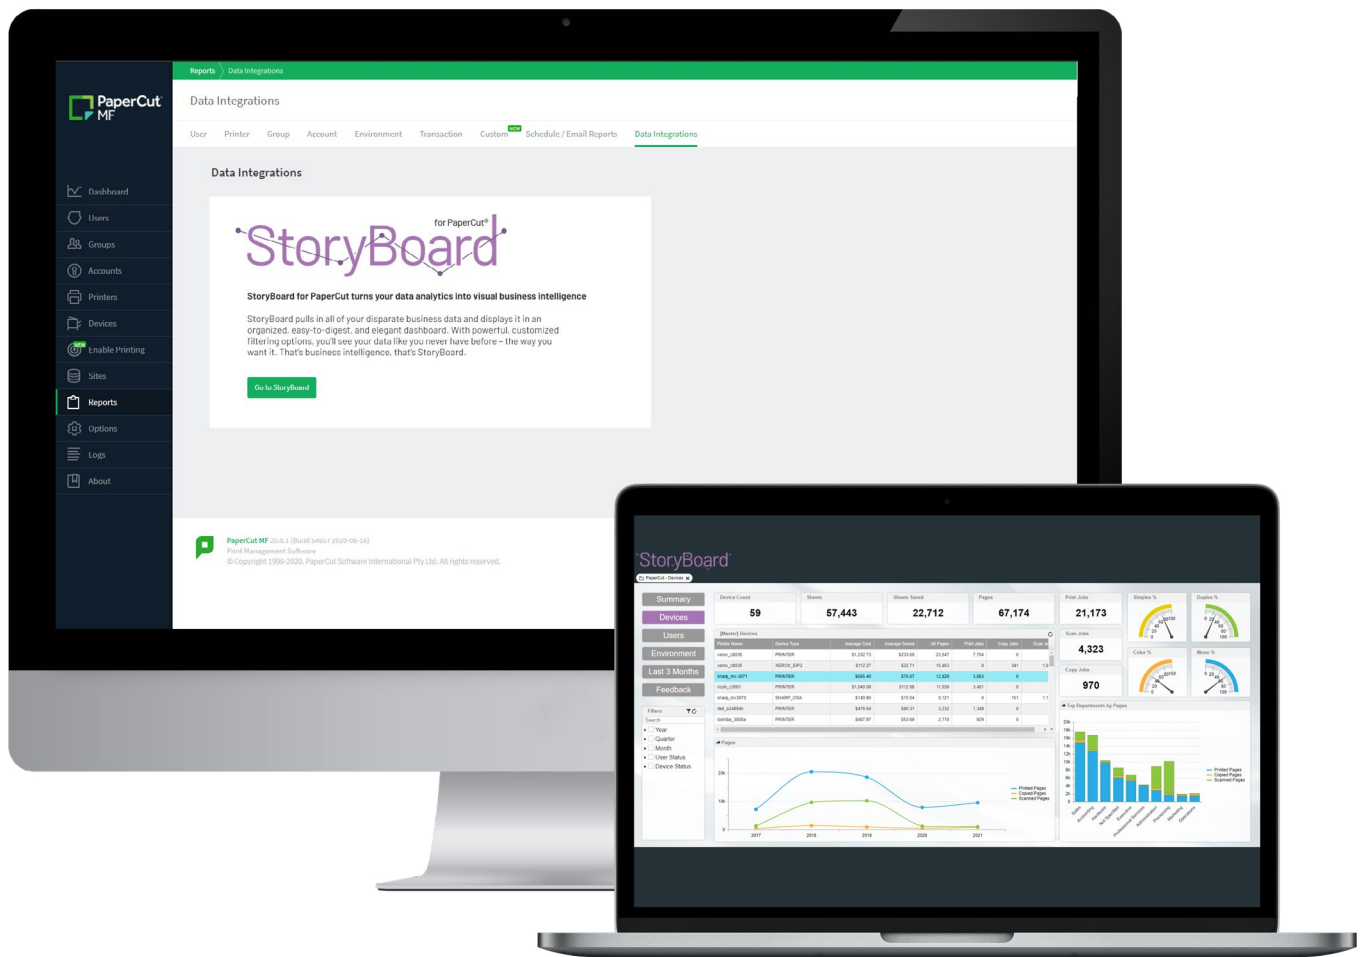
PaperCut MF

Reports 〉 Data Integrations

Data Integrations

User Printer Group Account Environment Transaction Custom NEW Schedule / Email Reports Data Integrations

Dashboard
Users
Groups
Accounts
Printers
Devices
NEW Enable Printing
Sites
Reports
Options
Logs
About

Data Integrations

for PaperCut®
StoryBoard

StoryBoard for PaperCut turns your data analytics into visual business intelligence

StoryBoard pulls in all of your disparate business data and displays it in an organized, easy-to-digest, and elegant dashboard. With powerful, customized filtering options, you'll see your data like you never have before – the way you want it. That's business intelligence, that's StoryBoard.

Go to StoryBoard

PaperCut MF 20.0.1 (Build 54657 2020-06-16)
Print Management Software
© Copyright 1999-2020, PaperCut Software International Pty Ltd. All rights reserved.

StoryBoard

Summary
Devices
Users
Environment
Last 3 Months
Feedback

Device Count 59
Sheets 57,443
Sheets Saved 22,712
Pages 67,174
Print Jobs 21,173
Scan Jobs 4,323
Copy Jobs 970
Simplex %
Duplex %
Color %
Mono %

[Master] Devices

Filters
Search
Year
Quarter
Month
User Status
Device Status

Pages
2017 2018 2019 2020 2021
Printed Pages
Copied Pages
Scanned Pages

Top Departments by Pages
Printed Pages
Copied Pages
Scanned Pages